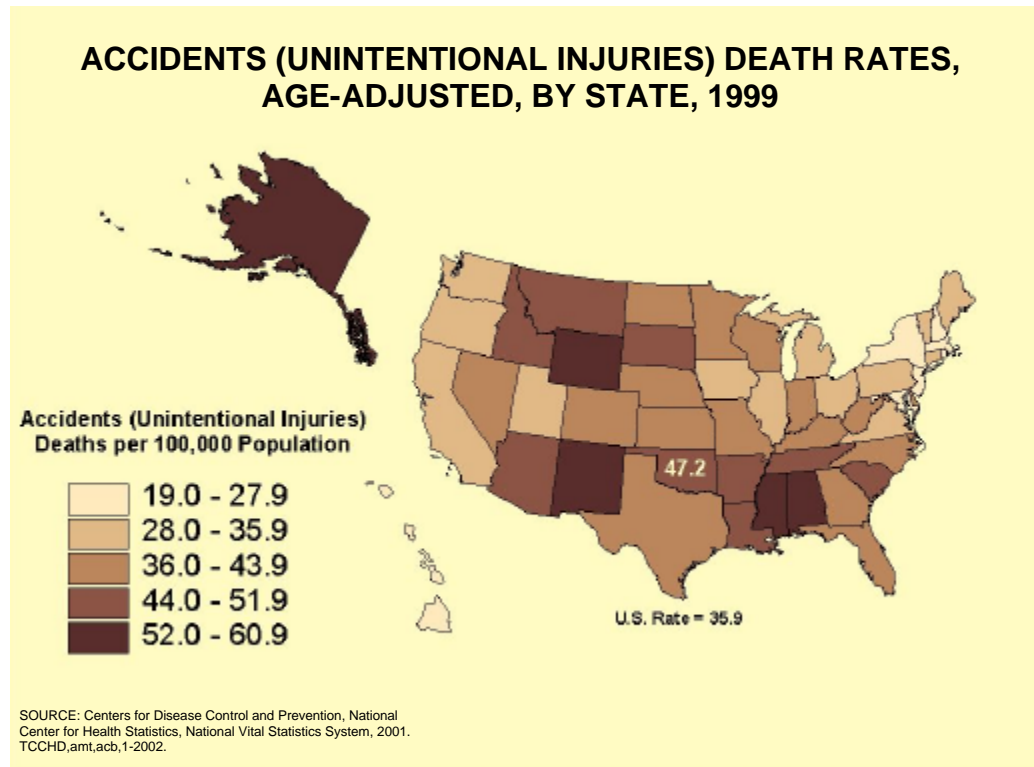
ACCIDENTS (UNINTENTIONAL INJURIES) DEATH RATES, AGE-ADJUSTED, BY STATE, 1999

Accidents (Unintentional Injuries) Deaths per 100,000 Population

19.0 - 27.9
28.0 - 35.9
36.0 - 43.9
44.0 - 51.9
52.0 - 60.9

47.2

U.S. Rate = 35.9

SOURCE: Centers for Disease Control and Prevention, National Center for Health Statistics, National Vital Statistics System, 2001. TCCHD,amt,acb,1-2002.